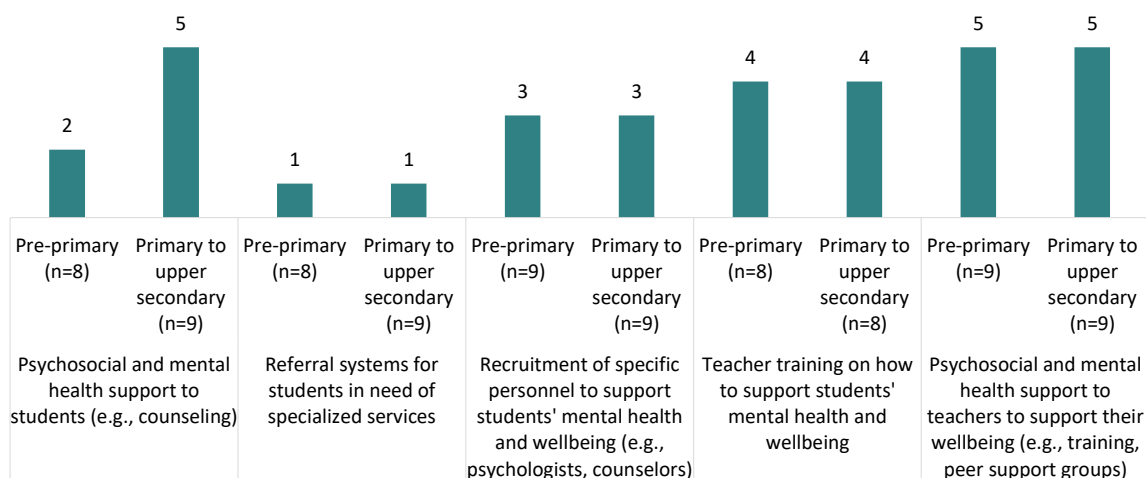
2
5
1
1
3
3
4
4
5
5

Pre-primary (n=8)
Primary to upper secondary (n=9)
Psychosocial and mental health support to students (e.g., counseling)

Pre-primary (n=8)
Primary to upper secondary (n=9)
Referral systems for students in need of specialized services

Pre-primary (n=9)
Primary to upper secondary (n=9)
Recruitment of specific personnel to support students' mental health and wellbeing (e.g., psychologists, counselors)

Pre-primary (n=8)
Primary to upper secondary (n=8)
Teacher training on how to support students' mental health and wellbeing

Pre-primary (n=9)
Primary to upper secondary (n=9)
Psychosocial and mental health support to teachers to support their wellbeing (e.g., training, peer support groups)